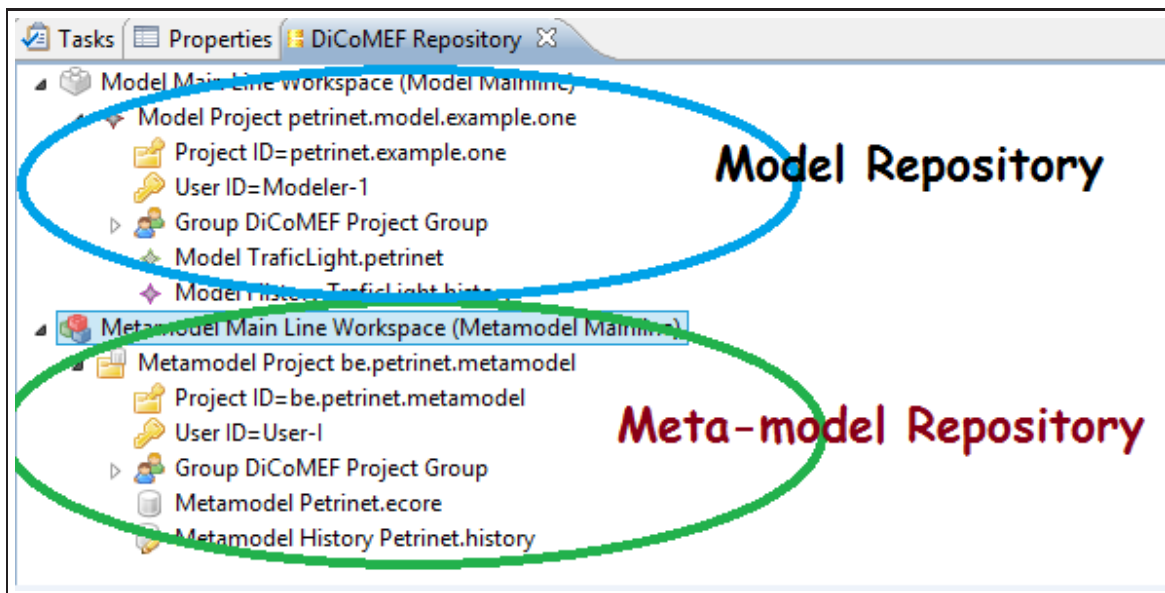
Tasks | Properties | DiCoMEF Repository

Model Main Line Workspace (Model Mainline)
Model Project petrinet.model.example.one
Project ID=petrinet.example.one
User ID=Modeler-1
Group DiCoMEF Project Group
Model TraficLight.petrinet
Model History TraficLight.history

Model Repository

Metamodel Main Line Workspace (Metamodel Mainline)
Metamodel Project be.petrinet.metamodel
Project ID=be.petrinet.metamodel
User ID=User-I
Group DiCoMEF Project Group
Metamodel Petrinet.ecore
Metamodel History Petrinet.history

Meta-model Repository